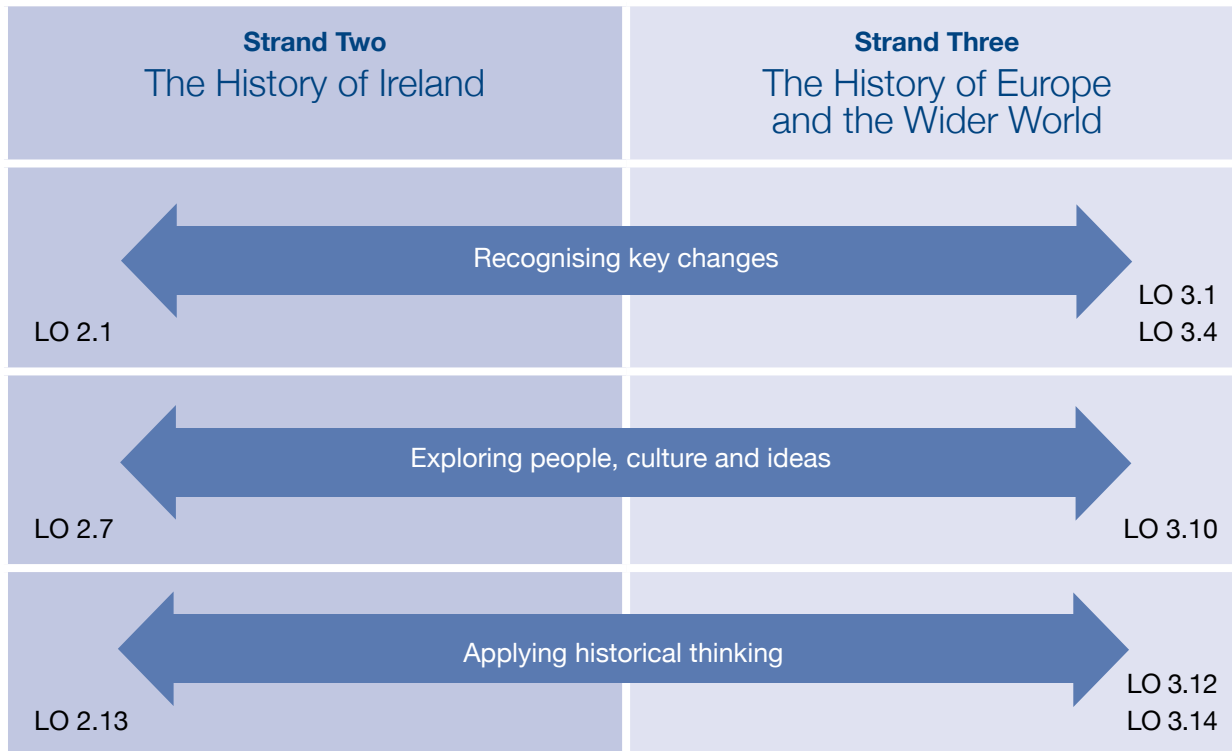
Strand Two
The History of Ireland

Strand Three
The History of Europe and the Wider World

Recognising key changes

LO 2.1

LO 3.1
LO 3.4

Exploring people, culture and ideas

LO 2.7

LO 3.10

Applying historical thinking

LO 2.13

LO 3.12
LO 3.14